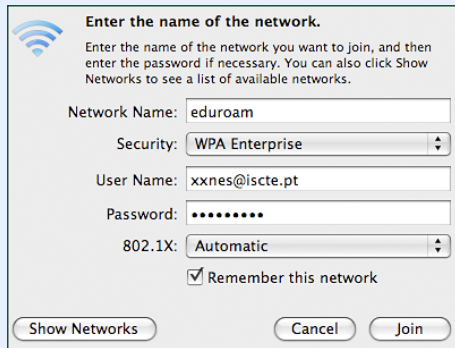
Enter the name of the network.

Enter the name of the network you want to join, and then enter the password if necessary. You can also click Show Networks to see a list of available networks.

Network Name: eduroam

Security: WPA Enterprise

User Name: xxnes@iscte.pt

Password: •••••••••

802.1X: Automatic

Remember this network

Show Networks

Cancel

Join